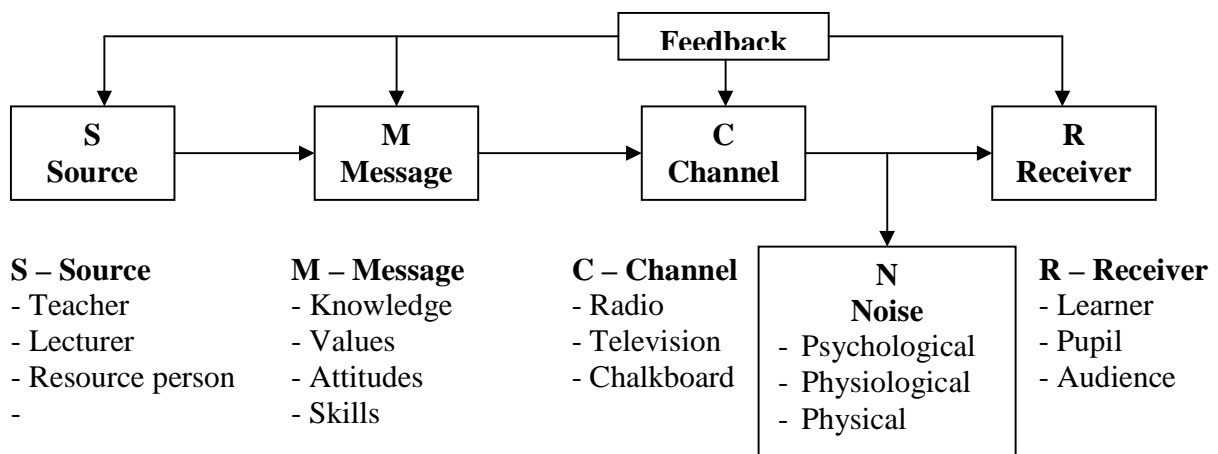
Feedback

S
Source

M
Message

C
Channel

R
Receiver

N
Noise
- Psychological
- Physiological
- Physical

S – Source
- Teacher
- Lecturer
- Resource person
-

M – Message
- Knowledge
- Values
- Attitudes
- Skills

C – Channel
- Radio
- Television
- Chalkboard

R – Receiver
- Learner
- Pupil
- Audience